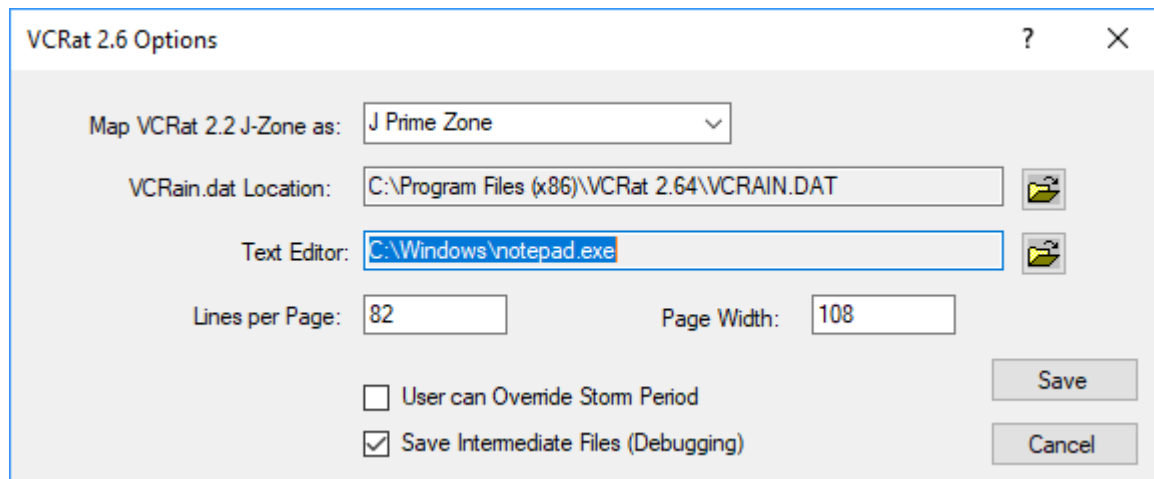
VCRat 2.6 Options

?

X

Map VCRat 2.2 J-Zone as: J Prime Zone

VCRain.dat Location: C:\Program Files (x86)\VCRat 2.64\VCRAIN.DAT

Text Editor: C:\Windows\notepad.exe

Lines per Page: 82

Page Width: 108

User can Override Storm Period

Save Intermediate Files (Debugging)

Save

Cancel